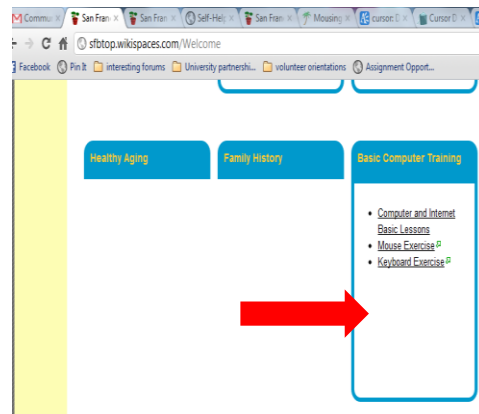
Commu × San Fran × San Fran × Self-Help × San Fran × Mousing × cursor: × Cursor D ×

sfbtop.wikispaces.com/Welcome

Facebook Pin It interesting forums University partnershi... volunteer orientations Assignment Opport...

Healthy Aging

Family History

Basic Computer Training

- Computer and Internet Basic Lessons
- Mouse Exercise
- Keyboard Exercise